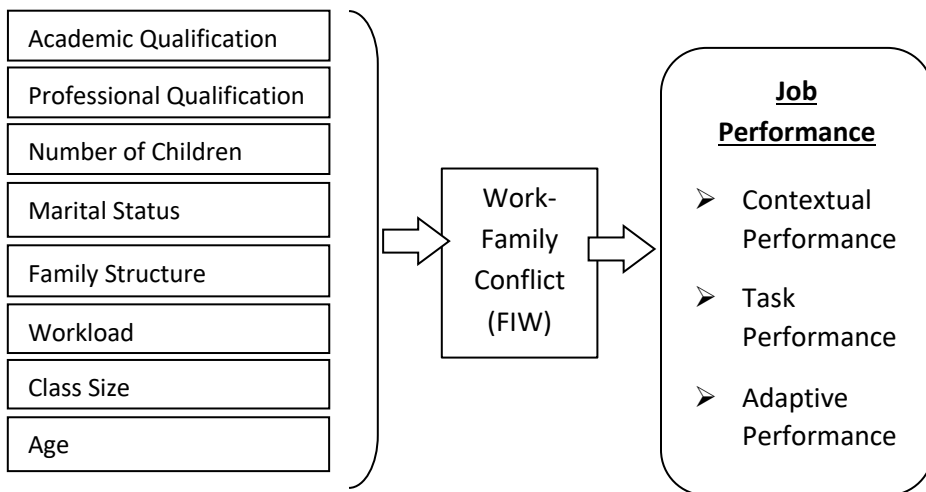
Academic Qualification

Professional Qualification

Number of Children

Marital Status

Family Structure

Workload

Class Size

Age

Work-Family Conflict (FIW)

Job Performance

- Contextual Performance
- Task Performance
- Adaptive Performance